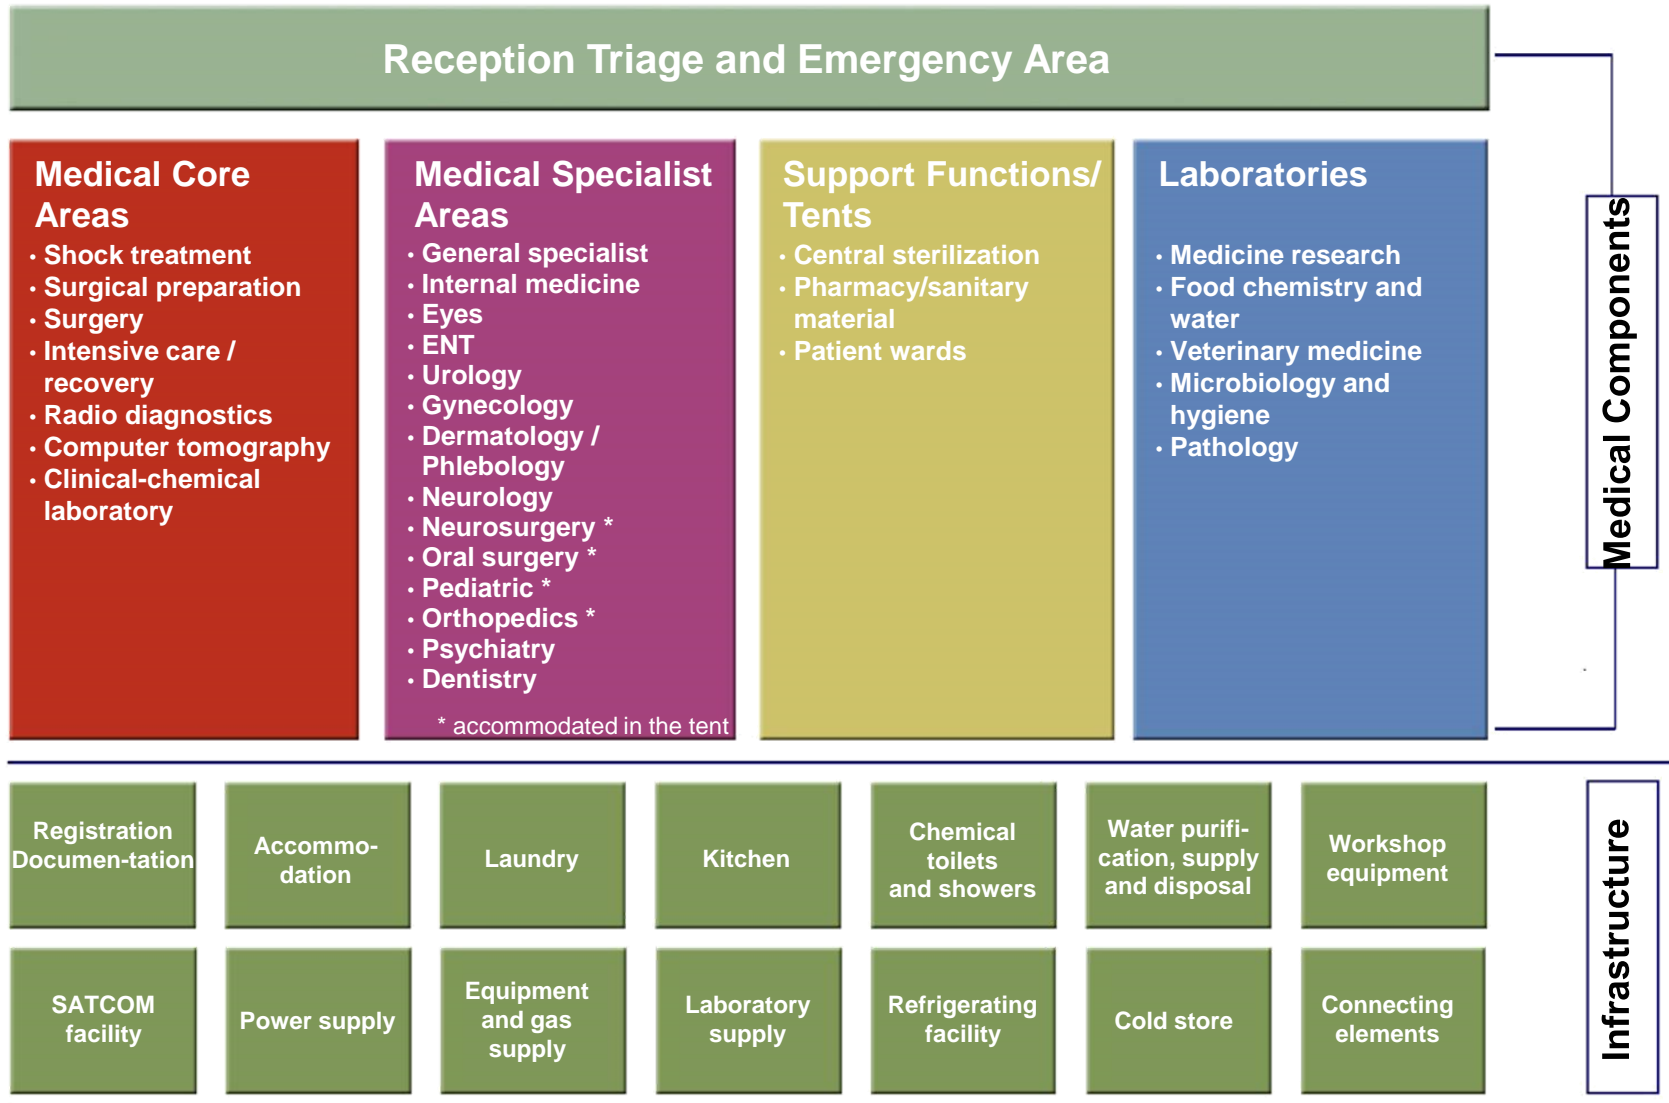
Reception Triage and Emergency Area

Medical Core Areas
• Shock treatment
• Surgical preparation
• Surgery
• Intensive care / recovery
• Radio diagnostics
• Computer tomography
• Clinical-chemical laboratory

Medical Specialist Areas
• General specialist
• Internal medicine
• Eyes
• ENT
• Urology
• Gynecology
• Dermatology / Phlebology
• Neurology
• Neurosurgery *
• Oral surgery *
• Pediatric *
• Orthopedics *
• Psychiatry
• Dentistry

* accommodated in the tent

Support Functions/ Tents
• Central sterilization
• Pharmacy/sanitary material
• Patient wards

Laboratories
• Medicine research
• Food chemistry and water
• Veterinary medicine
• Microbiology and hygiene
• Pathology

Medical Components

| Registration Documen-tation | Accommo-dation | Laundry | Kitchen | Chemical toilets and showers | Water purifi-cation, supply and disposal | Workshop equipment |
|---|---|---|---|---|---|---|
| SATCOM facility | Power supply | Equipment and gas supply | Laboratory supply | Refrigerating facility | Cold store | Connecting elements |

Infrastructure